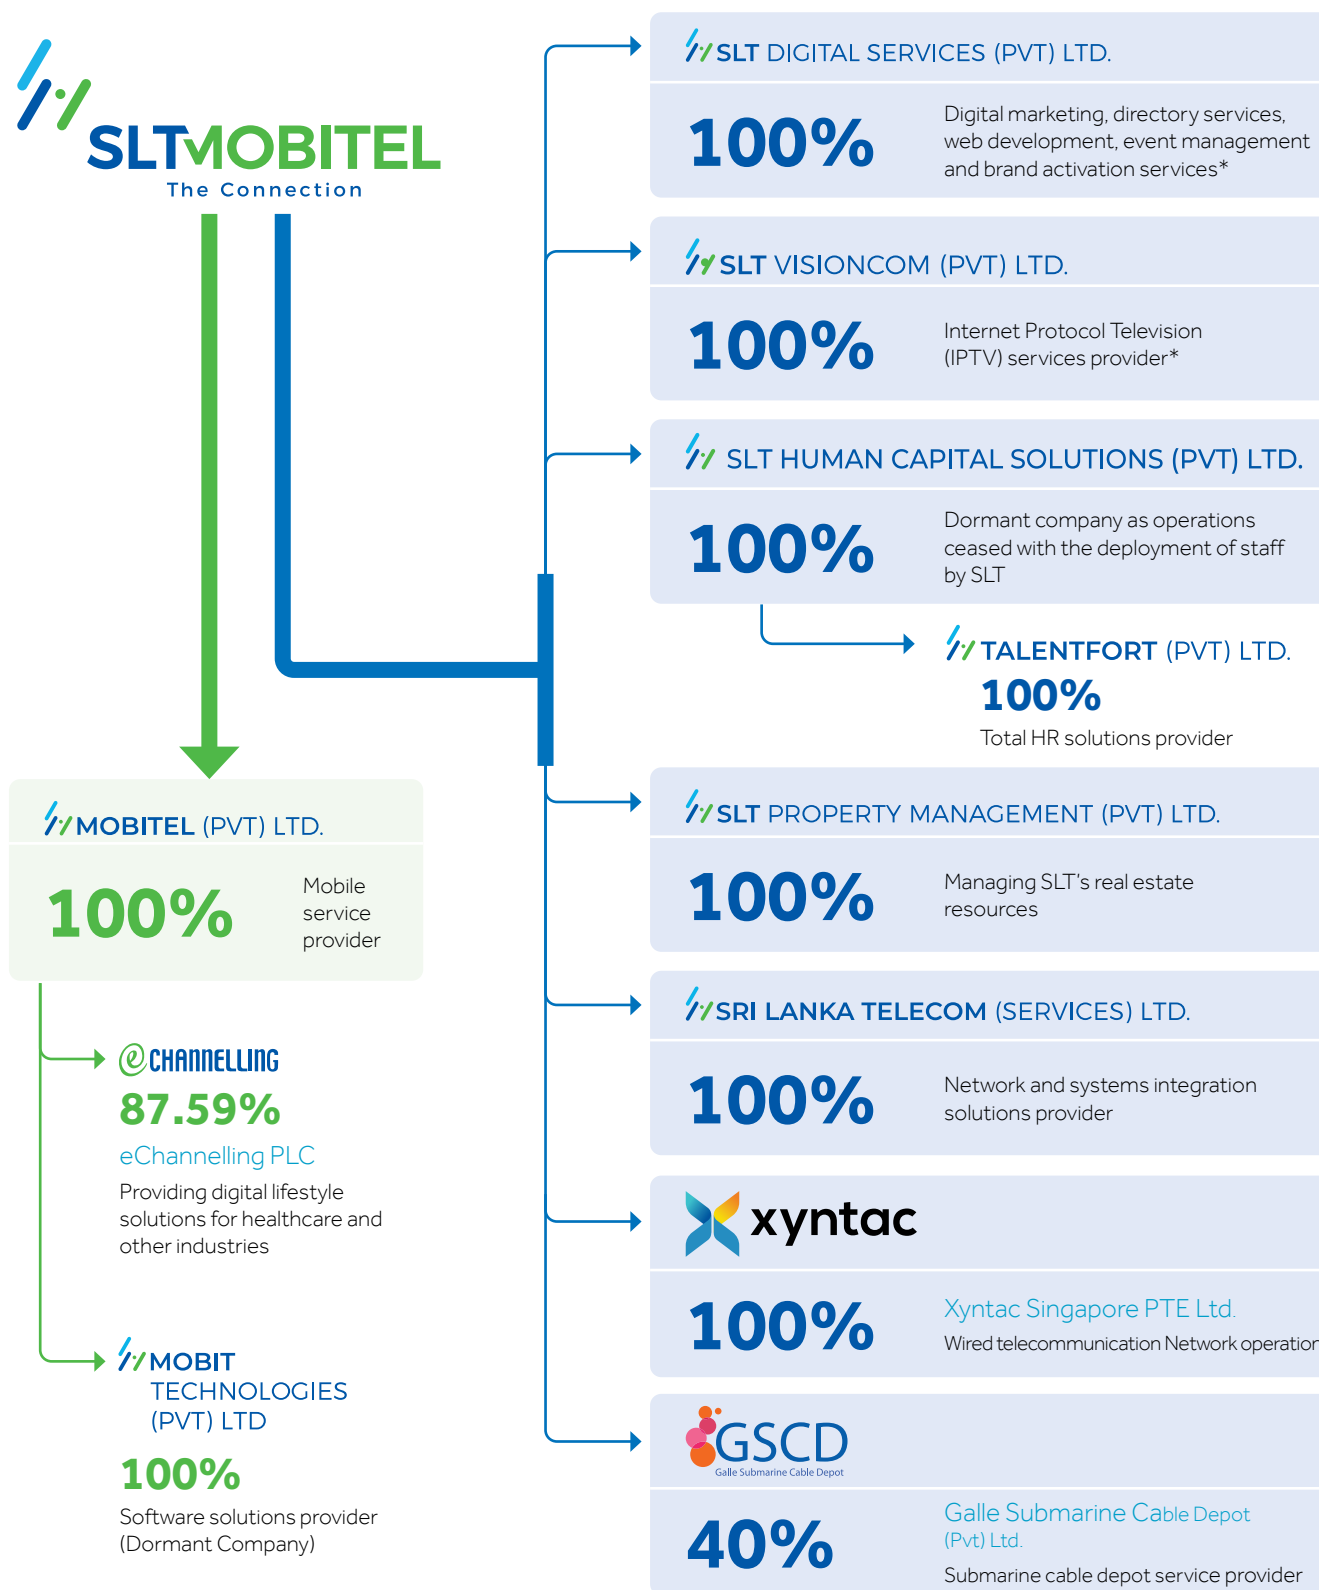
SLTMOBITEL
The Connection

SLT DIGITAL SERVICES (PVT) LTD.
100%
Digital marketing, directory services, web development, event management and brand activation services*

SLT VISIONCOM (PVT) LTD.
100%
Internet Protocol Television (IPTV) services provider*

SLT HUMAN CAPITAL SOLUTIONS (PVT) LTD.
100%
Dormant company as operations ceased with the deployment of staff by SLT

TALENTFORT (PVT) LTD.
100%
Total HR solutions provider

SLT PROPERTY MANAGEMENT (PVT) LTD.
100%
Managing SLT's real estate resources

SRI LANKA TELECOM (SERVICES) LTD.
100%
Network and systems integration solutions provider

xyntac
100%
Xyntac Singapore PTE Ltd.
Wired telecommunication Network operatior

GSCD
Galle Submarine Cable Depot
40%
Galle Submarine Cable Depot (Pvt) Ltd.
Submarine cable depot service provider

MOBITEL (PVT) LTD.
100%
Mobile service provider

eCHANNELLING
87.59%
eChannelling PLC
Providing digital lifestyle solutions for healthcare and other industries

MOBIT TECHNOLOGIES (PVT) LTD
100%
Software solutions provider (Dormant Company)